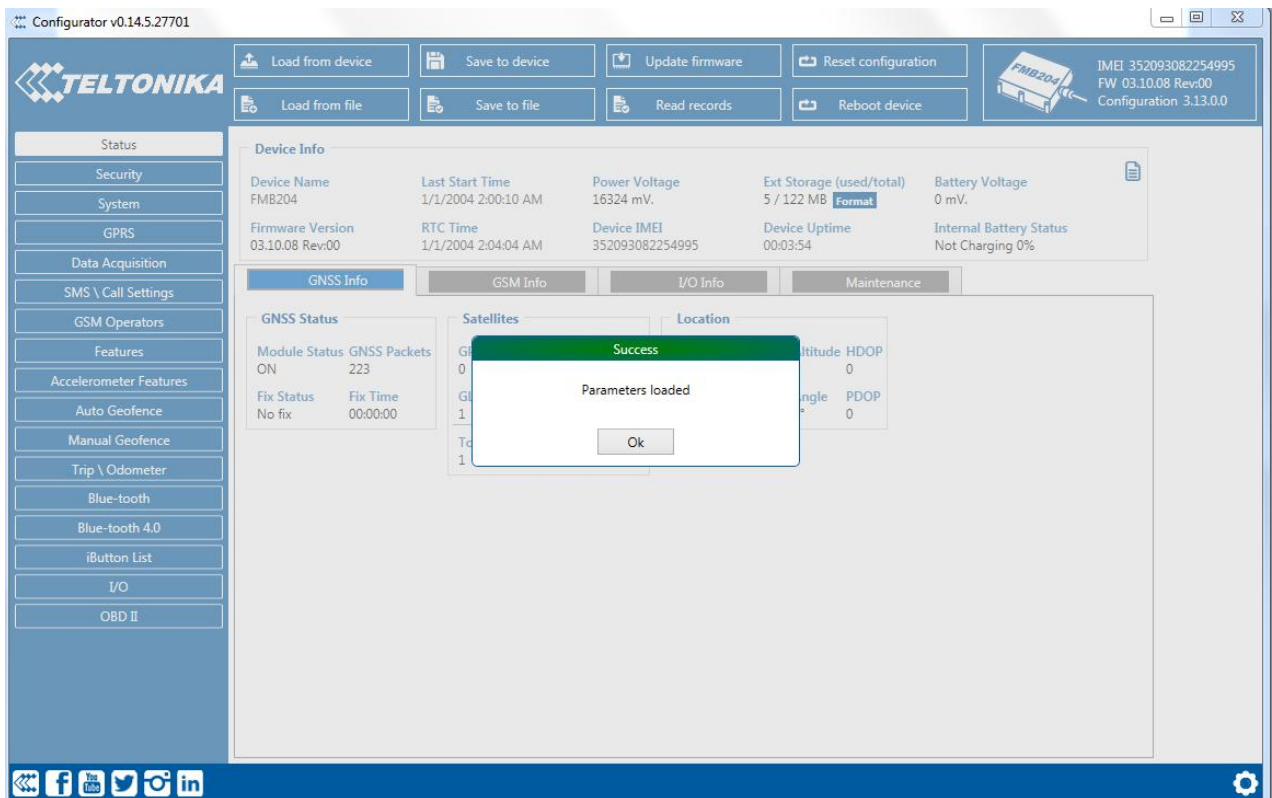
Configurator v0.14.5.27701

TELTONIKA

Load from device
Save to device
Update firmware
Reset configuration
Load from file
Save to file
Read records
Reboot device

FMB204
IMEI 352093082254995
FW 03.10.08 Rev:00
Configuration 3.13.0.0

Status
Security
System
GPRS
Data Acquisition
SMS \ Call Settings
GSM Operators
Features
Accelerometer Features
Auto Geofence
Manual Geofence
Trip \ Odometer
Blue-tooth
Blue-tooth 4.0
iButton List
I/O
OBD II

Device Info

| Device Name | Last Start Time | Power Voltage | Ext Storage (used/total) | Battery Voltage |
|---|---|---|---|---|
| FMB204 | 1/1/2004 2:00:10 AM | 16324 mV. | 5 / 122 MB Format | 0 mV. |
| Firmware Version | RTC Time | Device IMEI | Device Uptime | Internal Battery Status |
| 03.10.08 Rev:00 | 1/1/2004 2:04:04 AM | 352093082254995 | 00:03:54 | Not Charging 0% |

GNSS Info
GSM Info
I/O Info
Maintenance

GNSS Status
Module Status GNSS Packets
ON 223
Fix Status Fix Time
No fix 00:00:00

Satellites
Gl
0
Gl
1
To
1

Location
ltitude HDOP
0
ngle PDOP
°
0

Success
Parameters loaded
Ok